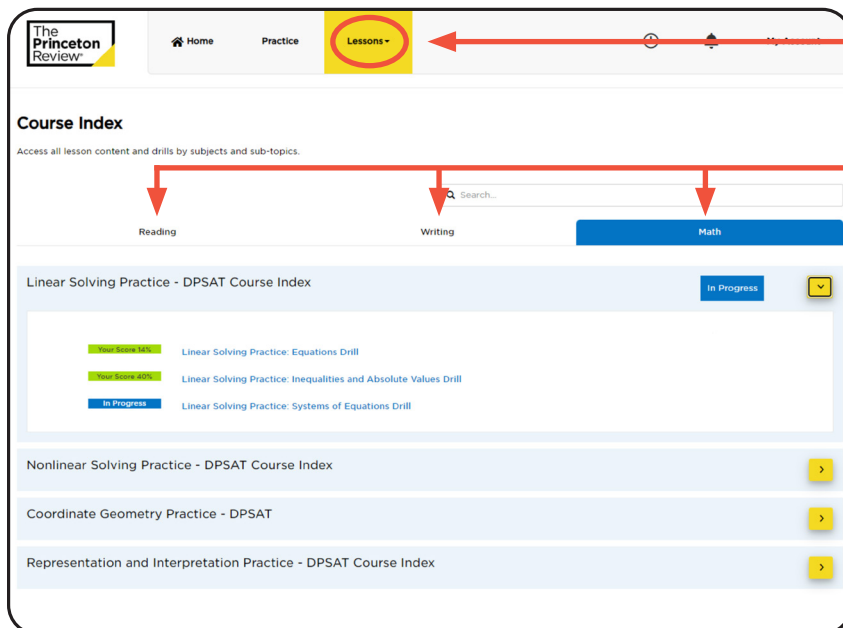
The Princeton Review

Home Practice Lessons

Course Index

Access all lesson content and drills by subjects and sub-topics.

Search...

Reading Writing Math

Linear Solving Practice - DPSAT Course Index

In Progress

Your Score 14% Linear Solving Practice: Equations Drill

Your Score 40% Linear Solving Practice: Inequalities and Absolute Values Drill

In Progress Linear Solving Practice: Systems of Equations Drill

Nonlinear Solving Practice - DPSAT Course Index

Coordinate Geometry Practice - DPSAT

Representation and Interpretation Practice - DPSAT Course Index